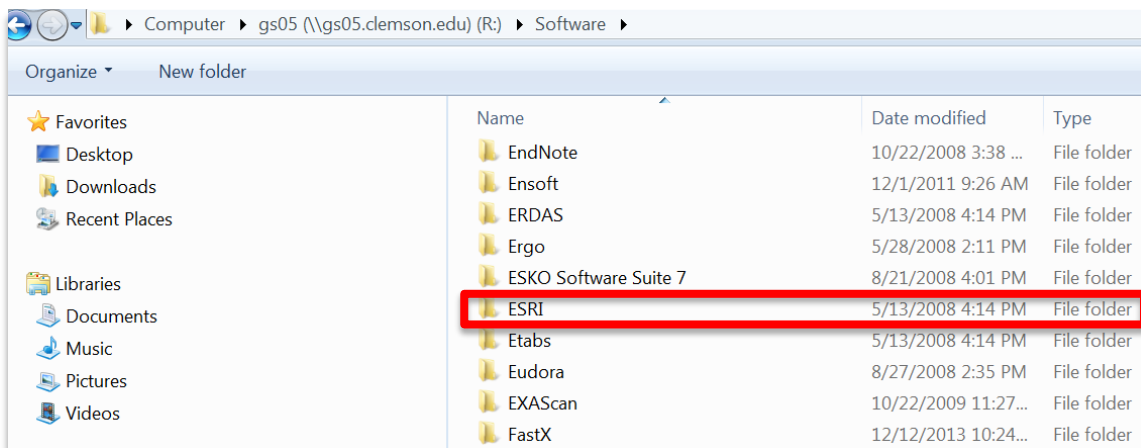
Computer ▸ gs05 (\\gs05.clemson.edu) (R:) ▸ Software ▸

Organize ▾ New folder

Favorites
Desktop
Downloads
Recent Places

Libraries
Documents
Music
Pictures
Videos

| Name | Date modified | Type |
|---|---|---|
| EndNote | 10/22/2008 3:38 ... | File folder |
| Ensoft | 12/1/2011 9:26 AM | File folder |
| ERDAS | 5/13/2008 4:14 PM | File folder |
| Ergo | 5/28/2008 2:11 PM | File folder |
| ESKO Software Suite 7 | 8/21/2008 4:01 PM | File folder |
| ESRI | 5/13/2008 4:14 PM | File folder |
| Etabs | 5/13/2008 4:14 PM | File folder |
| Eudora | 8/27/2008 2:35 PM | File folder |
| EXAScan | 10/22/2009 11:27... | File folder |
| FastX | 12/12/2013 10:24... | File folder |